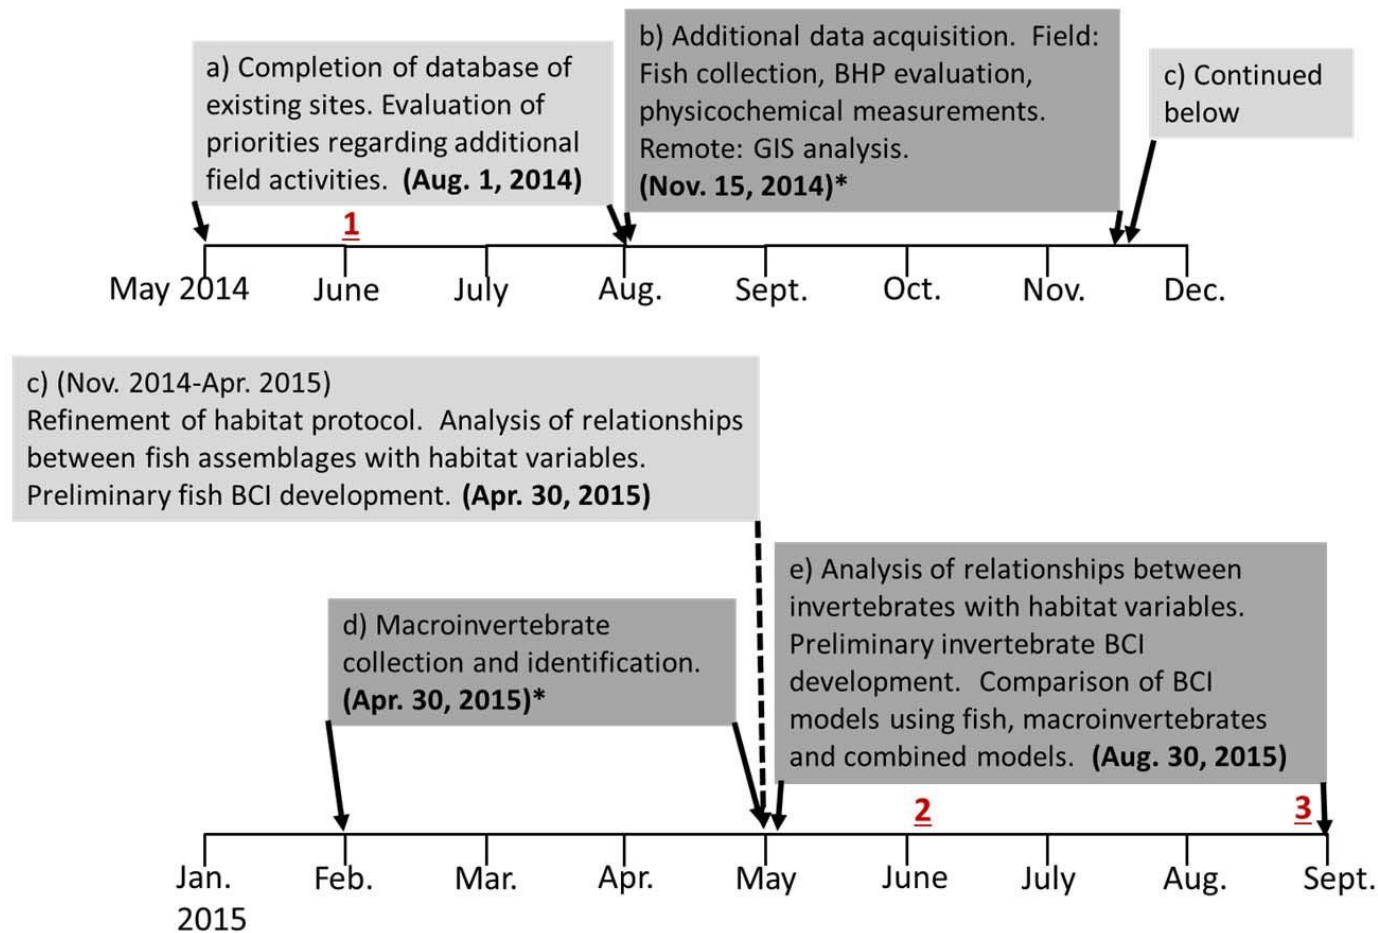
a) Completion of database of existing sites. Evaluation of priorities regarding additional field activities. **(Aug. 1, 2014)**

b) Additional data acquisition. Field: Fish collection, BHP evaluation, physicochemical measurements. Remote: GIS analysis. **(Nov. 15, 2014)***

c) Continued below

1

May 2014 June July Aug. Sept. Oct. Nov. Dec.

c) (Nov. 2014-Apr. 2015)
Refinement of habitat protocol. Analysis of relationships between fish assemblages with habitat variables. Preliminary fish BCI development. **(Apr. 30, 2015)**

d) Macroinvertebrate collection and identification. **(Apr. 30, 2015)***

e) Analysis of relationships between invertebrates with habitat variables. Preliminary invertebrate BCI development. Comparison of BCI models using fish, macroinvertebrates and combined models. **(Aug. 30, 2015)**

2

3

Jan. 2015 Feb. Mar. Apr. May June July Aug. Sept.